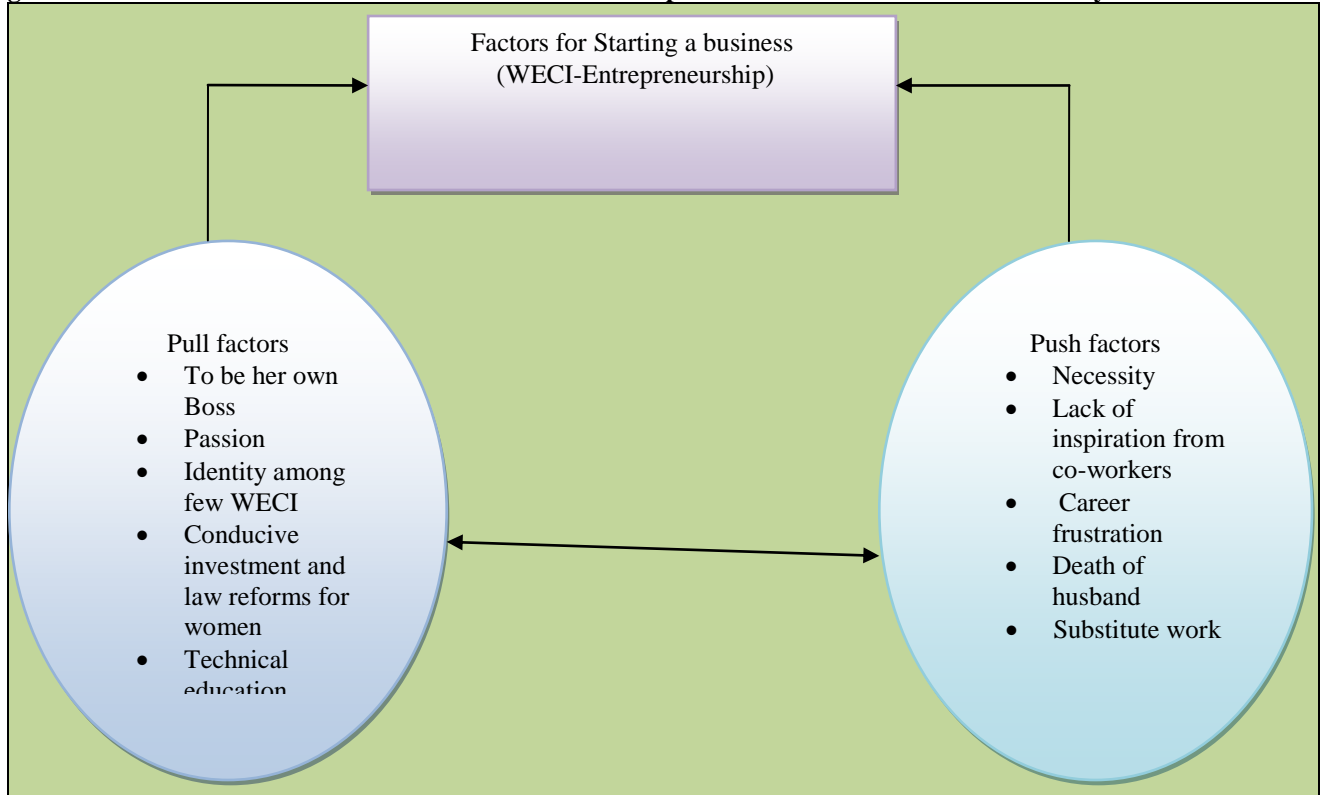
Factors for Starting a business
(WECI-Entrepreneurship)

Pull factors
- To be her own Boss
- Passion
- Identity among few WECI
- Conducive investment and law reforms for women
- Technical education

Push factors
- Necessity
- Lack of inspiration from co-workers
- Career frustration
- Death of husband
- Substitute work